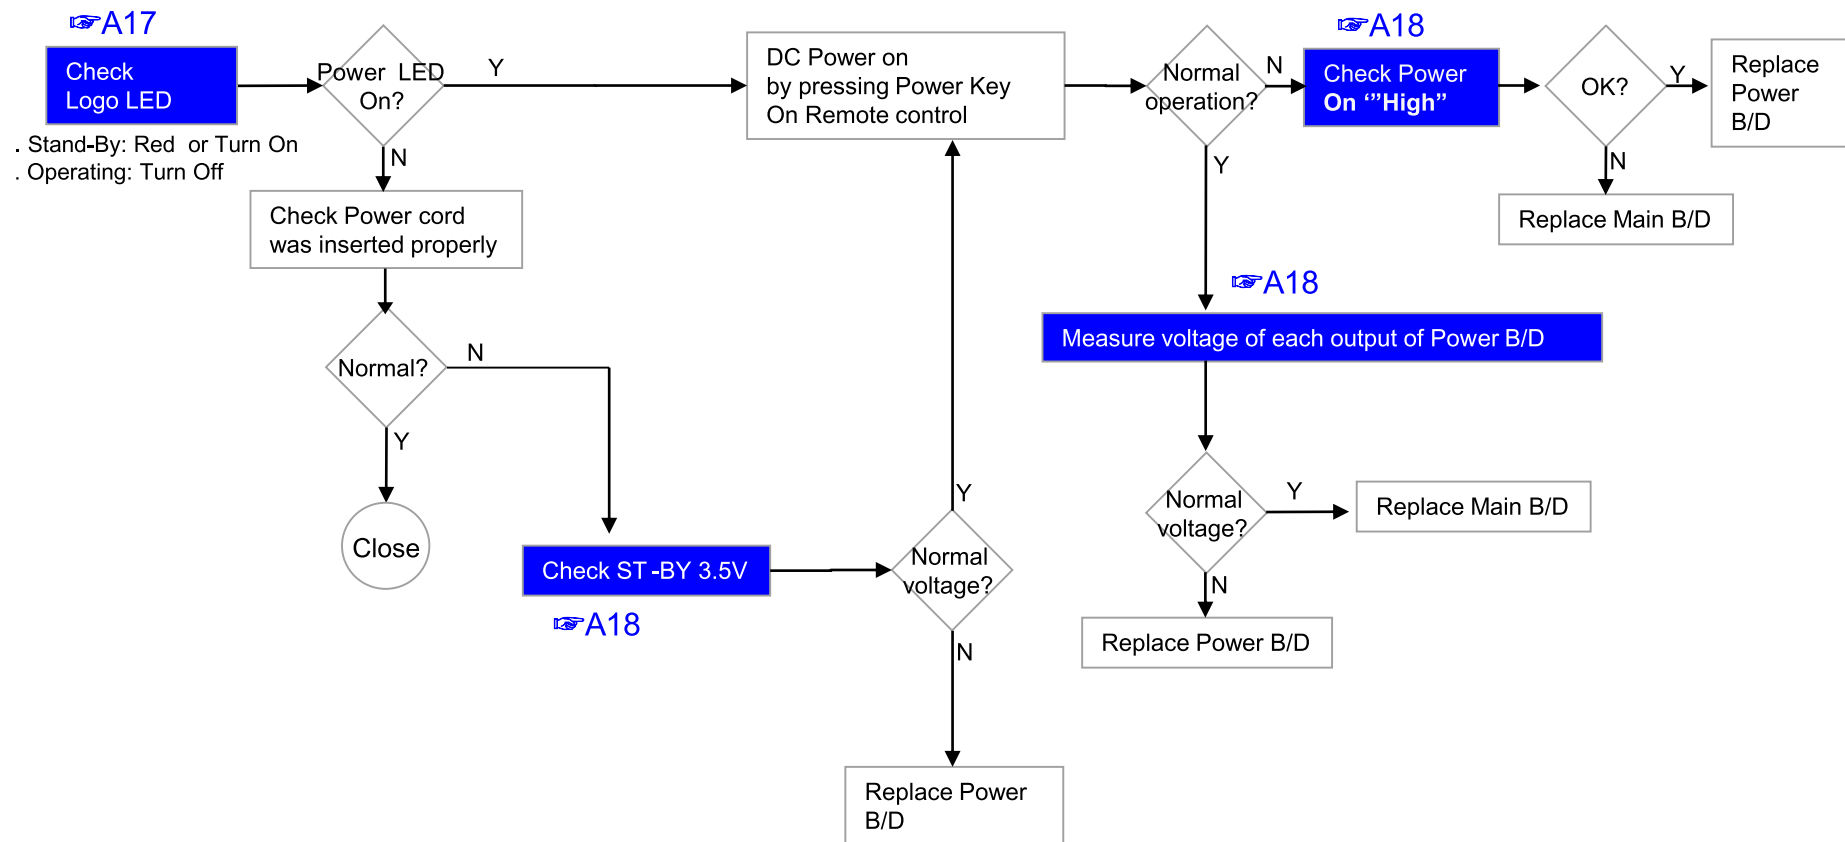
☞A17

Check Logo LED

Power LED On?

Y

N

. Stand-By: Red or Turn On
. Operating: Turn Off

Check Power cord was inserted properly

Normal?

N

Y

Close

Check ST -BY 3.5V

☞A18

Normal voltage?

Y

N

Replace Power B/D

DC Power on by pressing Power Key On Remote control

Normal operation?

N

Y

☞A18

Check Power On "High"

OK?

Y

N

Replace Power B/D

Replace Main B/D

☞A18

Measure voltage of each output of Power B/D

Normal voltage?

Y

N

Replace Main B/D

Replace Power B/D